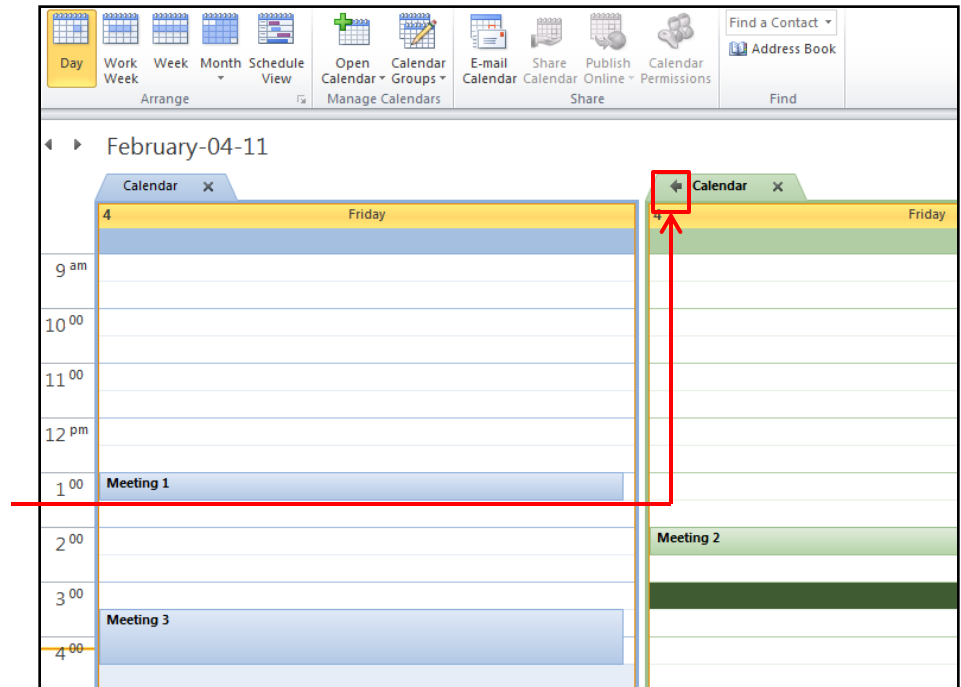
Day Work Week Week Month Schedule View
Arrange

Open Calendar ▾ Calendar Groups ▾
Manage Calendars

E-mail Calendar Share Calendar Publish Online ▾ Calendar Permissions
Share

Find a Contact ▾
Address Book
Find

February-04-11

Calendar ×

4 Friday

$9^{am}$
$10^{00}$
$11^{00}$
$12^{pm}$
$1^{00}$
$2^{00}$
$3^{00}$
$4^{00}$

Meeting 1

Meeting 3

Calendar ×

4 Friday

Meeting 2